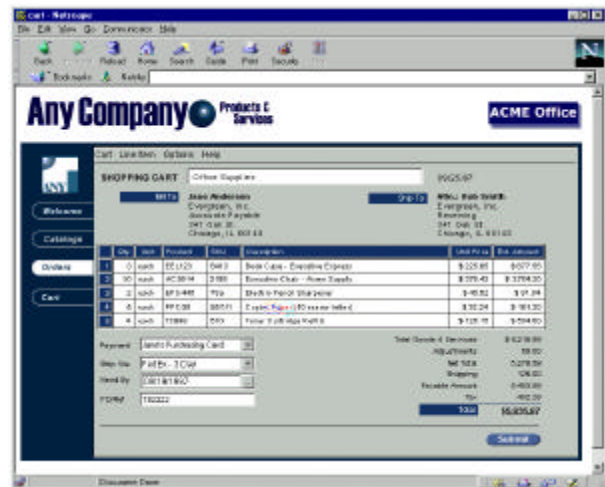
cart - Netscape

File Edit View Go Communicator Help

Back Forward Reload Home Search Guide Print Security Stop

Bookmarks Netsite

Any Company Products & Services

ACME Office

ANY

Welcome

Catalogs

Orders

Cart

Cart Line Item Options Help

SHOPPING CART Office Supplies 09/25/97

Bill To Jane Anderson Evergreen, Inc. Accounts Payable 241 Oak St. Chicago, IL 60103

Ship To Attn: Bob Smith Evergreen, Inc. Receiving 241 Oak St. Chicago, IL 60103

| | Qty | Unit | Product | SKU | Description | Unit Price | Ext. Amount |
|---|---|---|---|---|---|---|---|
| 1 | 0 | each | EEU123 | 0403 | Desk Cups - Executive Express | \$ 225.85 | \$677.55 |
| 2 | 10 | each | AC5814 | 3180 | Executive Chair - Aloes Supply | \$ 370.43 | \$ 3704.30 |
| 3 | 2 | each | SF3448 | 799 | Electric Pencil Sharpener | \$ 45.92 | \$ 91.84 |
| 4 | 6 | each | PF038 | 38571 | Copier Paper (10 ream box) | \$ 30.34 | \$ 181.20 |
| 5 | 4 | each | 11890 | 593 | Toner Cartridge Refill | \$ 125.15 | \$ 504.60 |

Payment Jane's Purchasing Card
Ship Via FedEx - 2 Day
Need By 09/18/1997
PO/Ref 782222

Total Goods & Services \$ 5218.09
Adjustments 50.00
Net Total 5,218.59
Shipping 126.00
Taxable Amount 5,493.00
Tax 492.00
Total 15,835.67

Submit

Document: Done